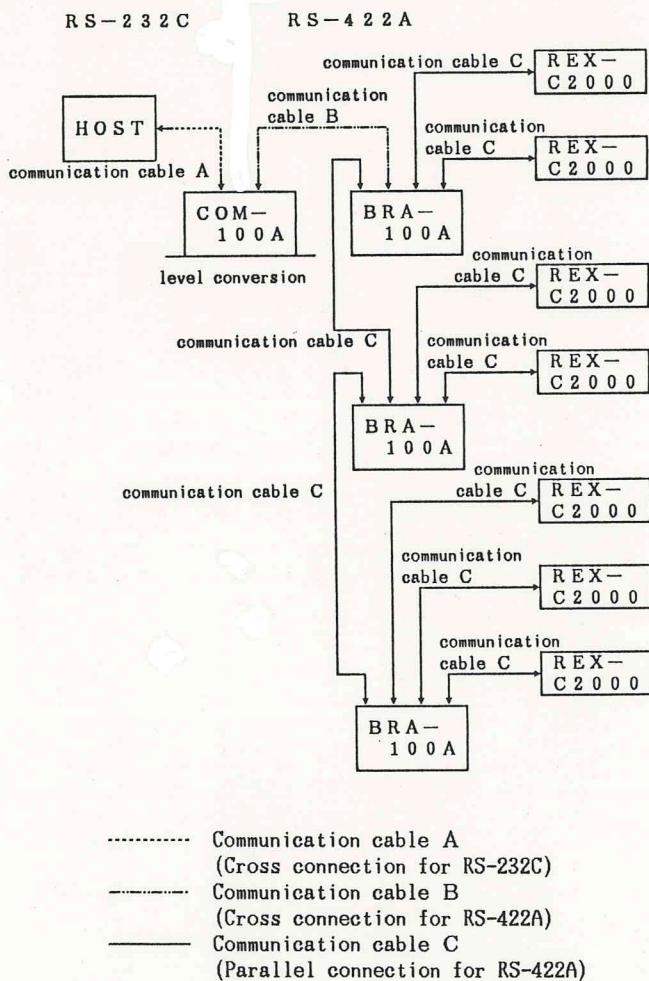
RS−232C RS−422A

communication cable C REX− C2000

communication cable B

HOST

communication cable A

communication cable C REX− C2000

COM− 100A

BRA− 100A

level conversion

communication cable C REX− C2000

communication cable C

communication cable C REX− C2000

BRA− 100A

communication cable C

communication cable C REX− C2000

communication cable C REX− C2000

communication cable C REX− C2000

BRA− 100A

Communication cable A (Cross connection for RS-232C)

Communication cable B (Cross connection for RS-422A)

Communication cable C (Parallel connection for RS-422A)